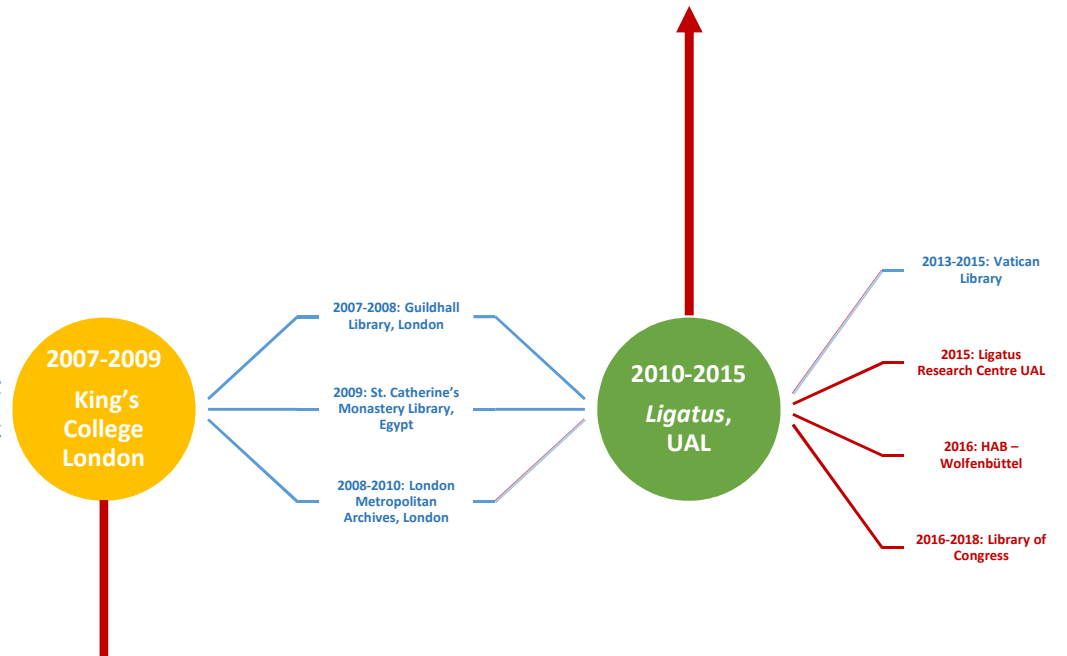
2007-2009

King's College London

2007-2008: Guildhall Library, London

2009: St. Catherine's Monastery Library, Egypt

2008-2010: London Metropolitan Archives, London

2010-2015

*Ligatus*, UAL

2013-2015: Vatican Library

2015: Ligatus Research Centre UAL

2016: HAB – Wolfenbüttel

2016-2018: Library of Congress